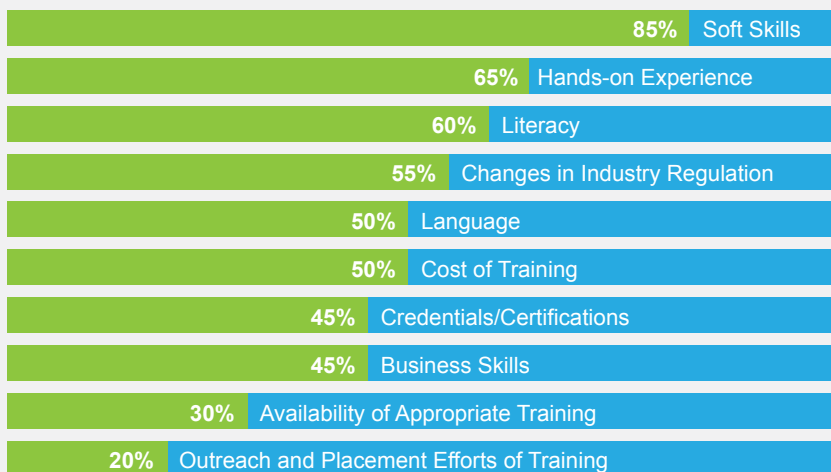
85% Soft Skills

65% Hands-on Experience

60% Literacy

55% Changes in Industry Regulation

50% Language

50% Cost of Training

45% Credentials/Certifications

45% Business Skills

30% Availability of Appropriate Training

20% Outreach and Placement Efforts of Training